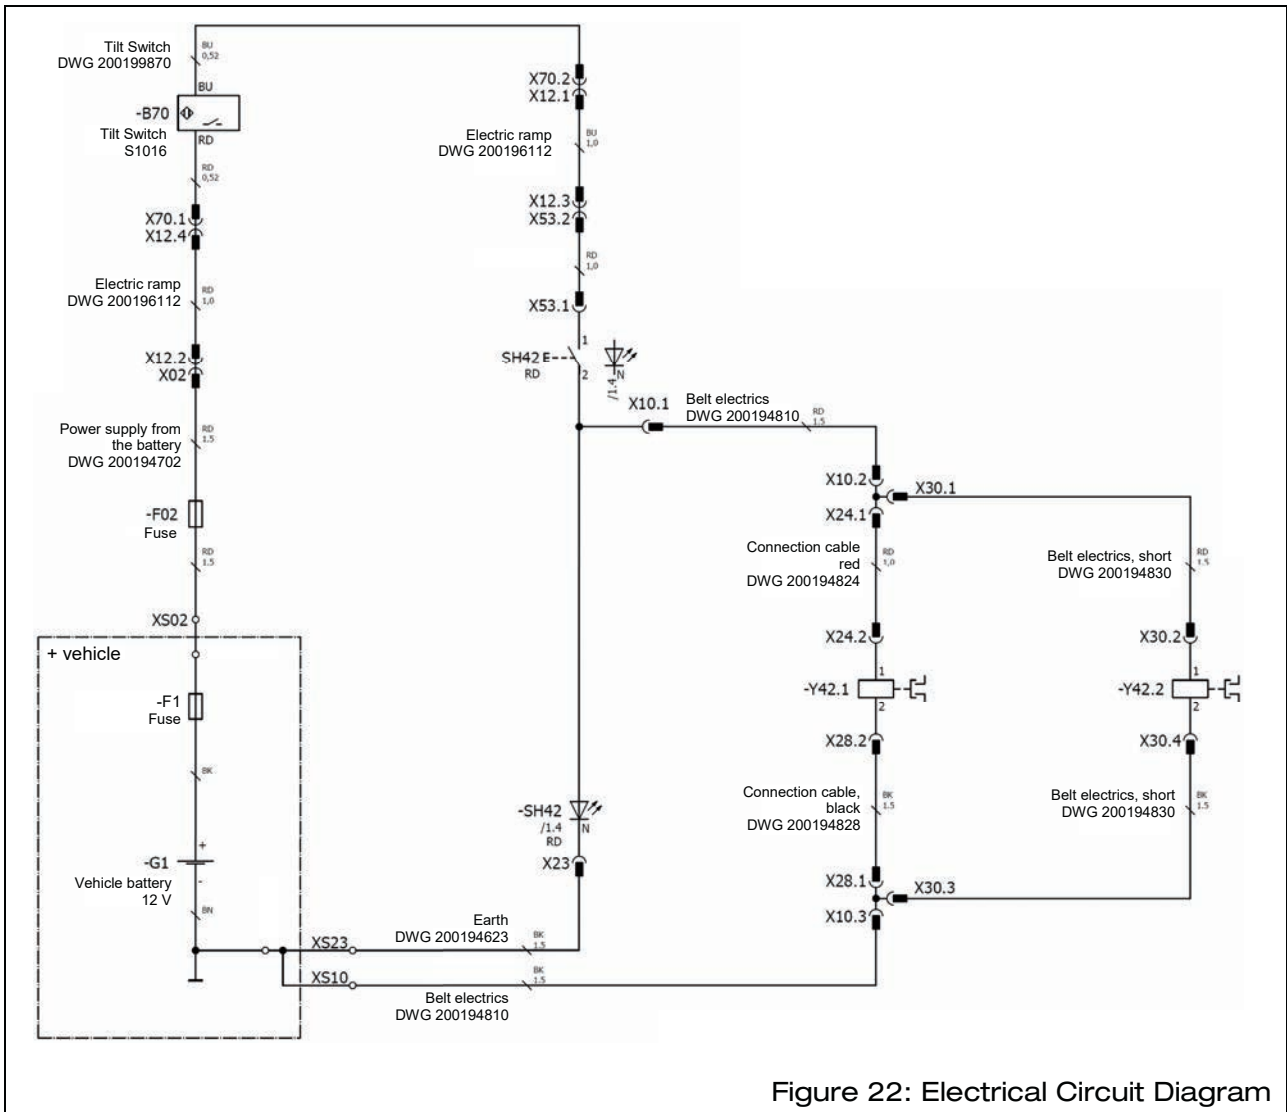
Tilt Switch
DWG 200199870

BU
0,52

BU

-B70

Tilt Switch
S1016

RD

RD
0,52

X70.1
X12.4

Electric ramp
DWG 200196112

RD
1,0

X12.2
X02

Power supply from
the battery
DWG 200194702

RD
1.5

-F02
Fuse

RD
1.5

XS02

+ vehicle

-F1
Fuse

BK

-G1
Vehicle battery
12 V

+
-

BN

XS23

XS10

X70.2
X12.1

Electric ramp
DWG 200196112

BU
1,0

X12.3
X53.2

RD
1,0

X53.1

1

SH42
RD

2

/1.4
N

X10.1

Belt electrics
DWG 200194810

RD
1.5

-SH42
/1.4
RD

N

X23

Earth
DWG 200194623

BK
1.5

BK
1.5

Belt electrics
DWG 200194810

X10.2
X24.1

X30.1

Connection cable
red
DWG 200194824

RD
1,0

X24.2

1
-Y42.1
2

X28.2

Connection cable,
black
DWG 200194828

BK
1.5

X28.1
X10.3

X30.3

Belt electrics, short
DWG 200194830

RD
1.5

X30.2

1
-Y42.2
2

X30.4

Belt electrics, short
DWG 200194830

BK
1.5

Figure 22: Electrical Circuit Diagram